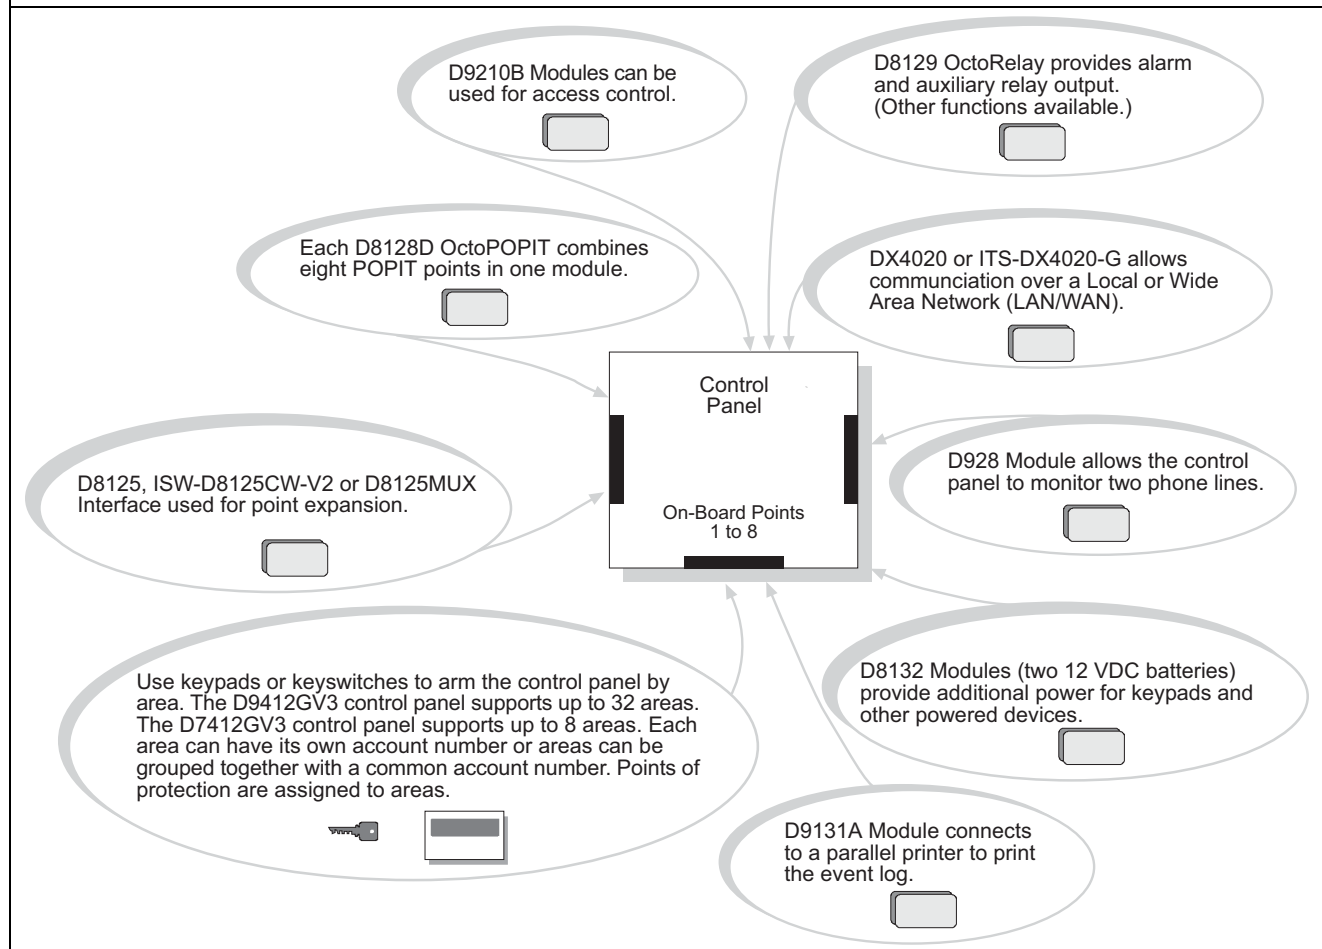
D9210B Modules can be used for access control.

D8129 OctoRelay provides alarm and auxiliary relay output. (Other functions available.)

Each D8128D OctoPOPIT combines eight POPIT points in one module.

DX4020 or ITS-DX4020-G allows communciation over a Local or Wide Area Network (LAN/WAN).

Control Panel

On-Board Points 1 to 8

D8125, ISW-D8125CW-V2 or D8125MUX Interface used for point expansion.

D928 Module allows the control panel to monitor two phone lines.

Use keypads or keyswitches to arm the control panel by area. The D9412GV3 control panel supports up to 32 areas. The D7412GV3 control panel supports up to 8 areas. Each area can have its own account number or areas can be grouped together with a common account number. Points of protection are assigned to areas.

D8132 Modules (two 12 VDC batteries) provide additional power for keypads and other powered devices.

D9131A Module connects to a parallel printer to print the event log.